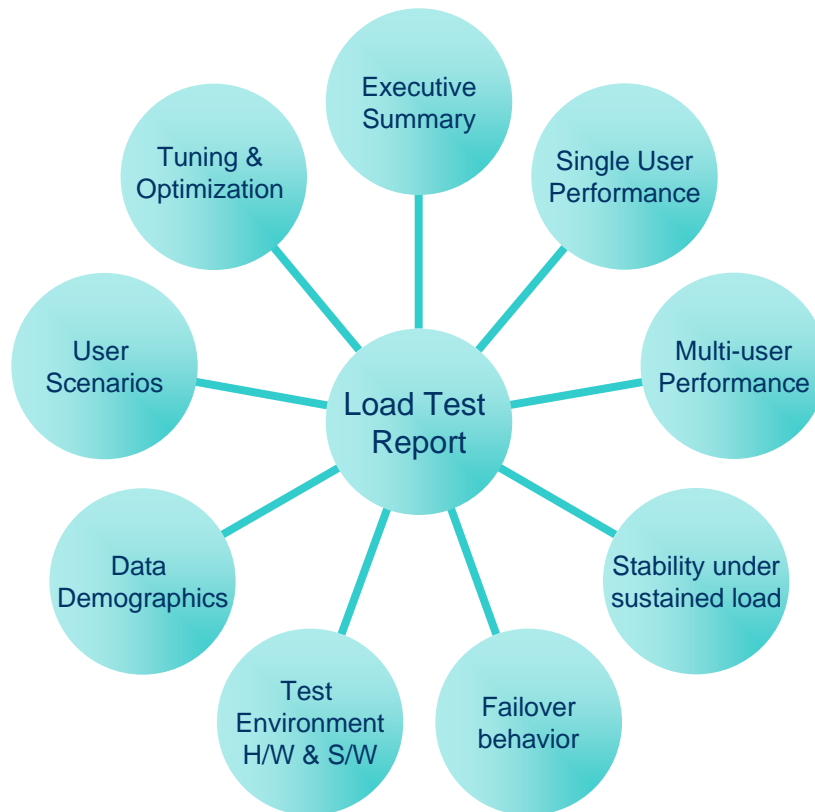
Load Test Report

Executive Summary

Single User Performance

Multi-user Performance

Stability under sustained load

Failover behavior

Test Environment H/W & S/W

Data Demographics

User Scenarios

Tuning & Optimization